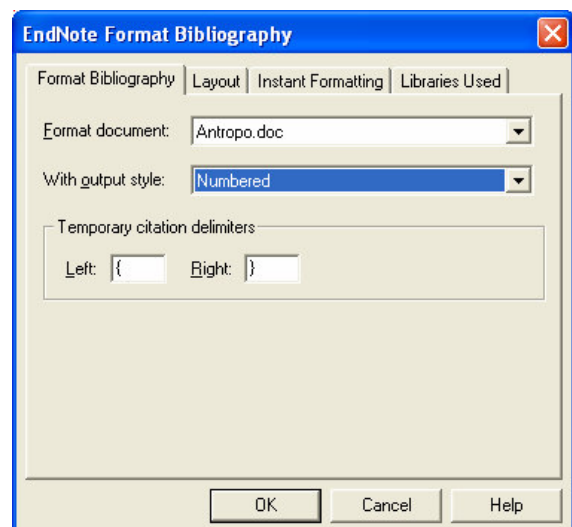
EndNote Format Bibliography

Format Bibliography | Layout | Instant Formatting | Libraries Used

Format document: Antropo.doc

With output style: Numbered

Temporary citation delimiters

Left: {  Right: }

OK  Cancel  Help